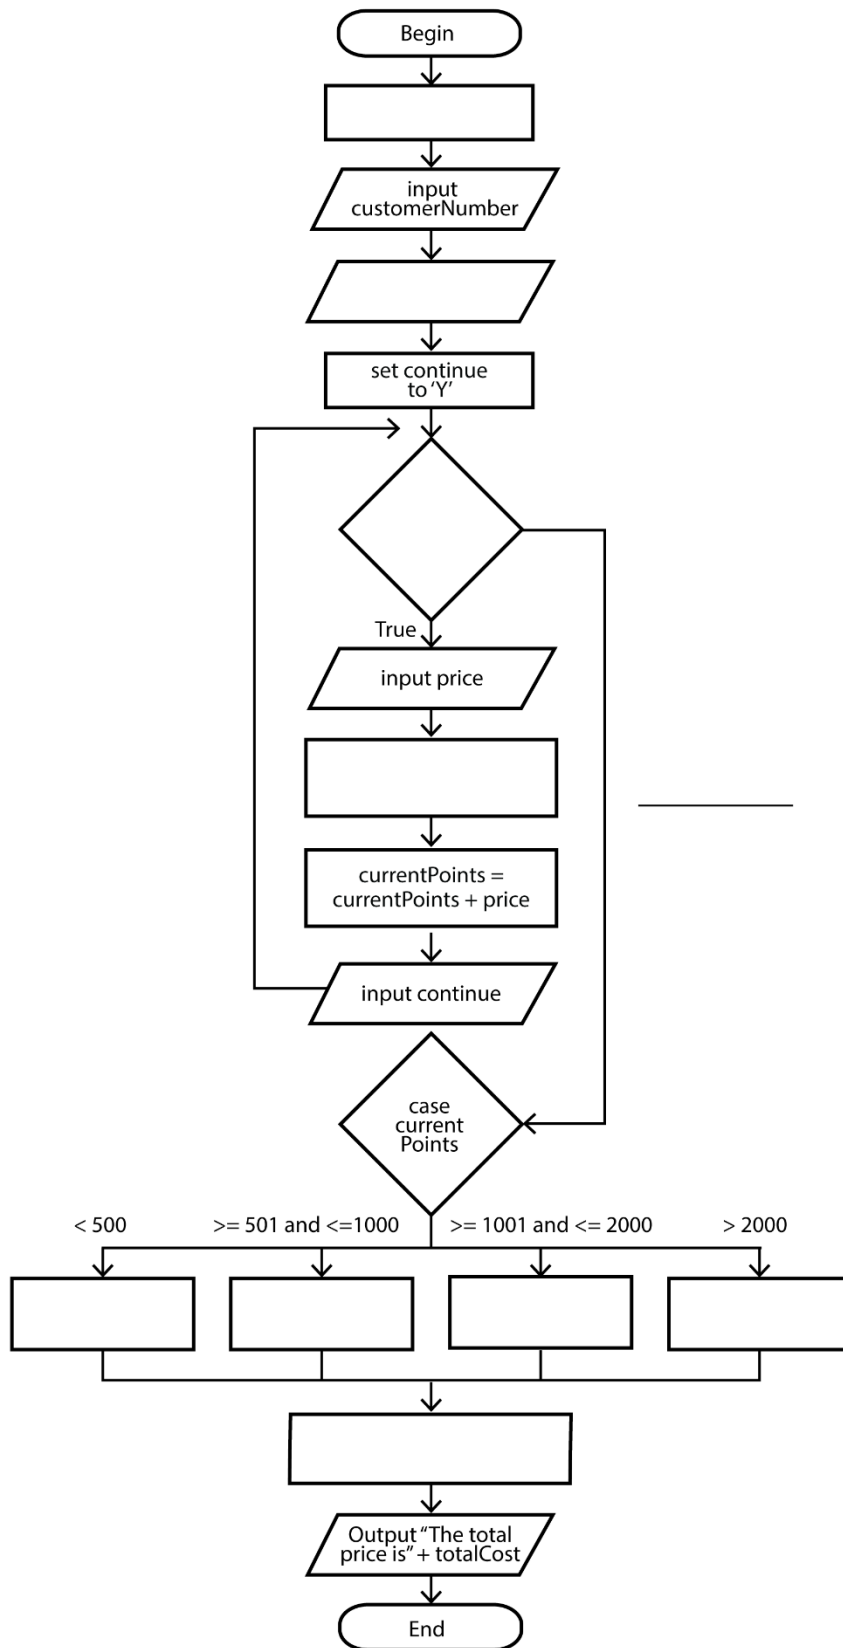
Begin

input customerNumber

set continue to 'Y'

True

input price

currentPoints = currentPoints + price

input continue

case current Points

< 500

>= 501 and <=1000

>= 1001 and <= 2000

> 2000

Output "The total price is" + totalCost

End